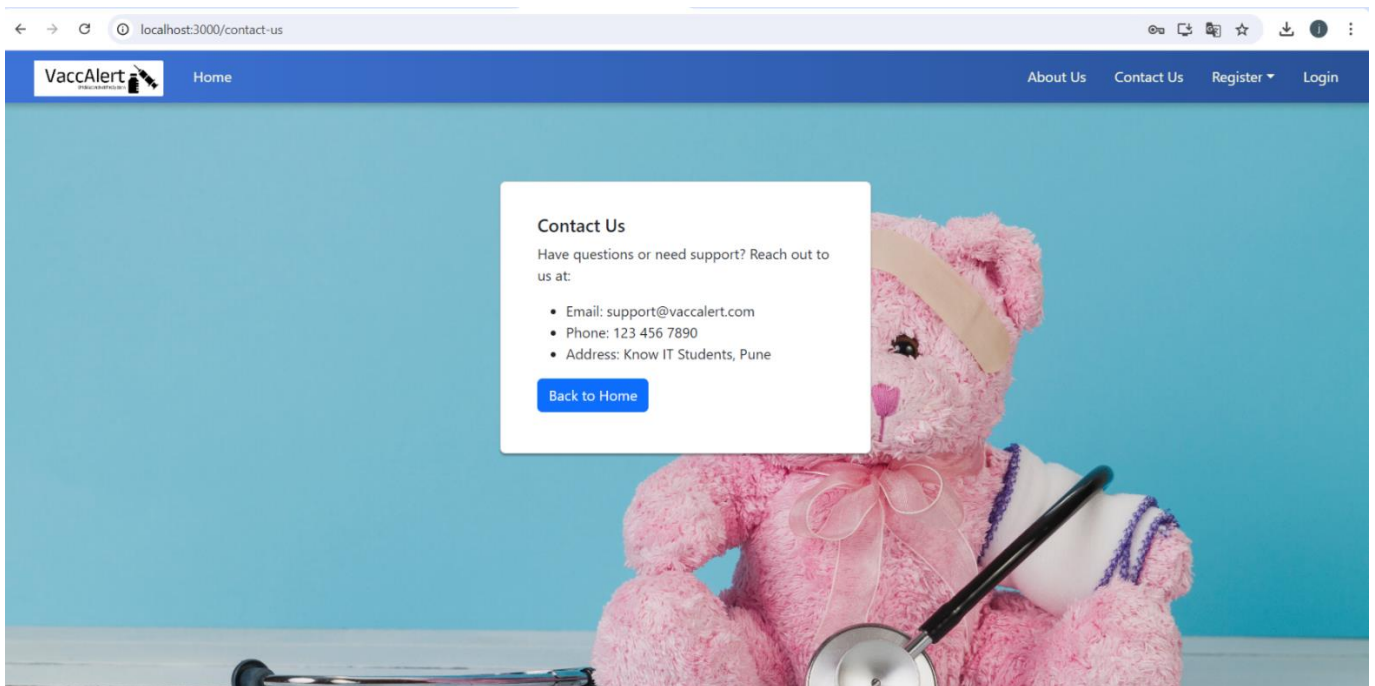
localhost:3000/contact-us

VaccAlert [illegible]

Home

About Us Contact Us Register Login

Contact Us

Have questions or need support? Reach out to us at:

- Email: support@vaccalert.com
- Phone: 123 456 7890
- Address: Know IT Students, Pune

Back to Home